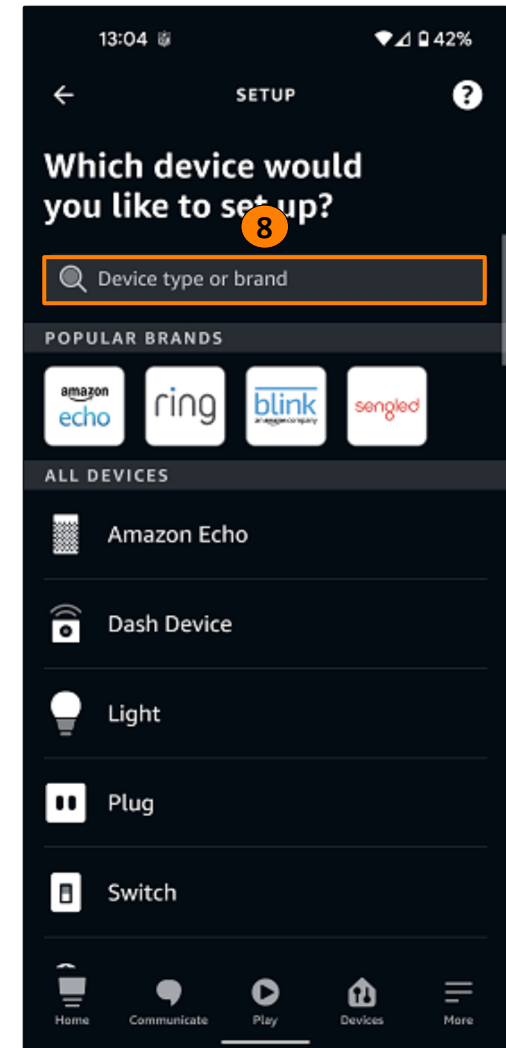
13:04 42%

SETUP

Which device would you like to set up?

8

Device type or brand

POPULAR BRANDS

amazon echo

ring

blink an amazon company

sengled

ALL DEVICES

Amazon Echo

Dash Device

Light

Plug

Switch

Home Communicate Play Devices More